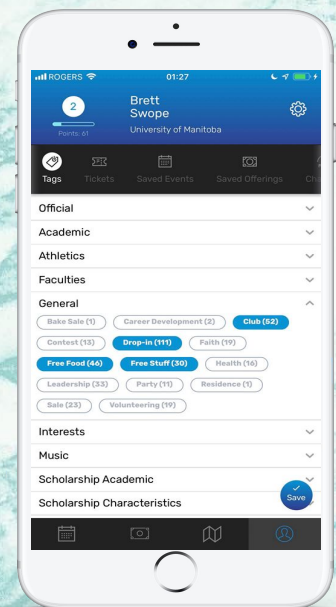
ROGERS 01:27

2
Points: 61

Brett Swope
University of Manitoba

Tags Tickets Saved Events Saved Offerings Cr

Official
Academic
Athletics
Faculties
General
Bake Sale (1) Career Development (2) Club (52)
Contest (13) Drop-in (111) Faith (19)
Free Food (46) Free Stuff (30) Health (16)
Leadership (33) Party (11) Residence (1)
Sale (23) Volunteering (19)
Interests
Music
Scholarship Academic
Scholarship Characteristics

Save